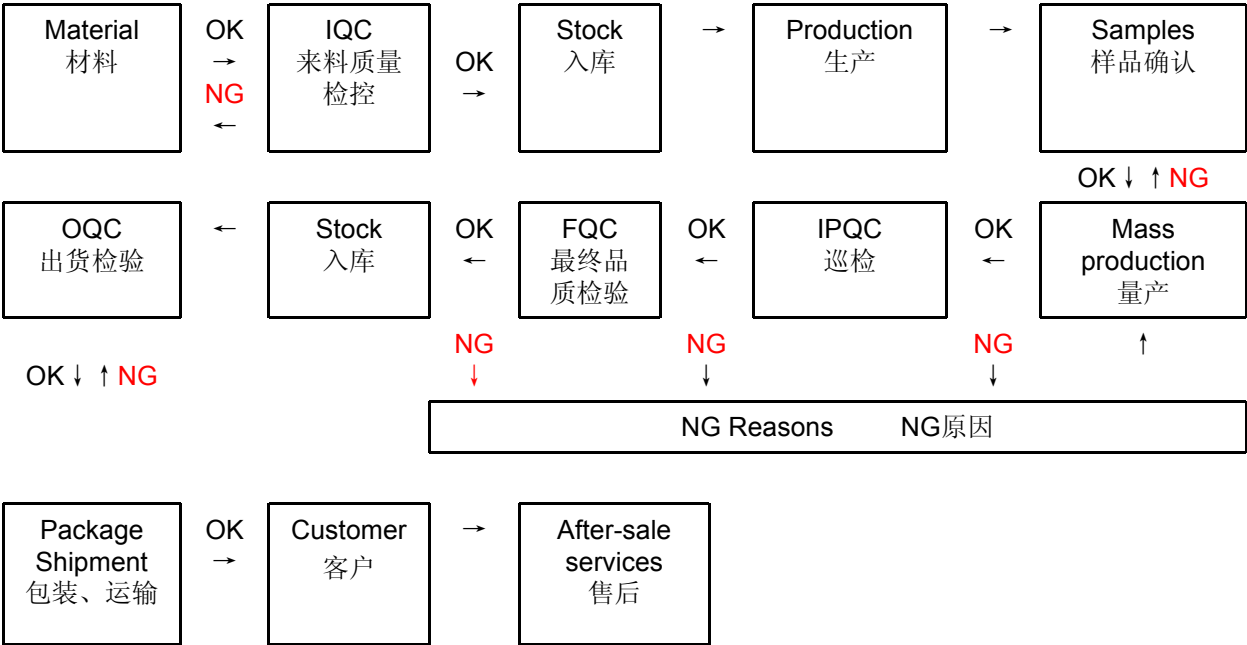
Material
材料

OK
→
NG
←

IQC
来料质量检控

OK
→

Stock
入库

→

Production
生产

→

Samples
样品确认

OK ↓ ↑ NG

OQC
出货检验

←

Stock
入库

OK
←

FQC
最终品质检验

OK
←

IPQC
巡检

OK
←

Mass production
量产

OK ↓ ↑ NG

NG
↓

NG
↓

NG
↓

↑

NG Reasons NG原因

Package Shipment
包装、运输

OK
→

Customer
客户

→

After-sale services
售后